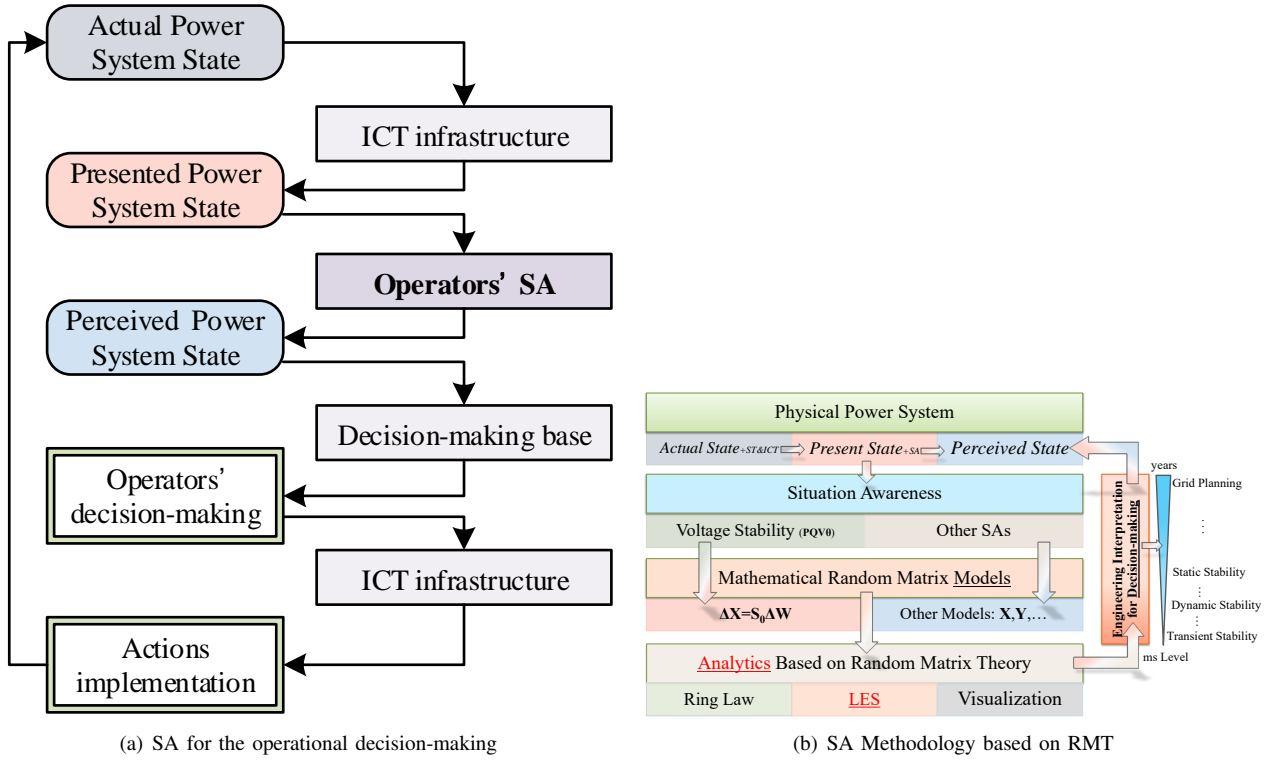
Actual Power System State

ICT infrastructure

Presented Power System State

Operators' SA

Perceived Power System State

Decision-making base

Operators' decision-making

ICT infrastructure

Actions implementation

(a) SA for the operational decision-making

Physical Power System

Actual State $_{+ST\&ICT}$ Present State $_{+SA}$ Perceived State

Situation Awareness

Voltage Stability (PQV0)

Other SAs

Mathematical Random Matrix Models

$\Delta X = S_0 \Delta W$

Other Models: X, Y, ...

Analytics Based on Random Matrix Theory

Ring Law

LES

Visualization

Engineering Interpretation for Decision-making

years

Grid Planning

Static Stability

Dynamic Stability

Transient Stability

ms Level

(b) SA Methodology based on RMT